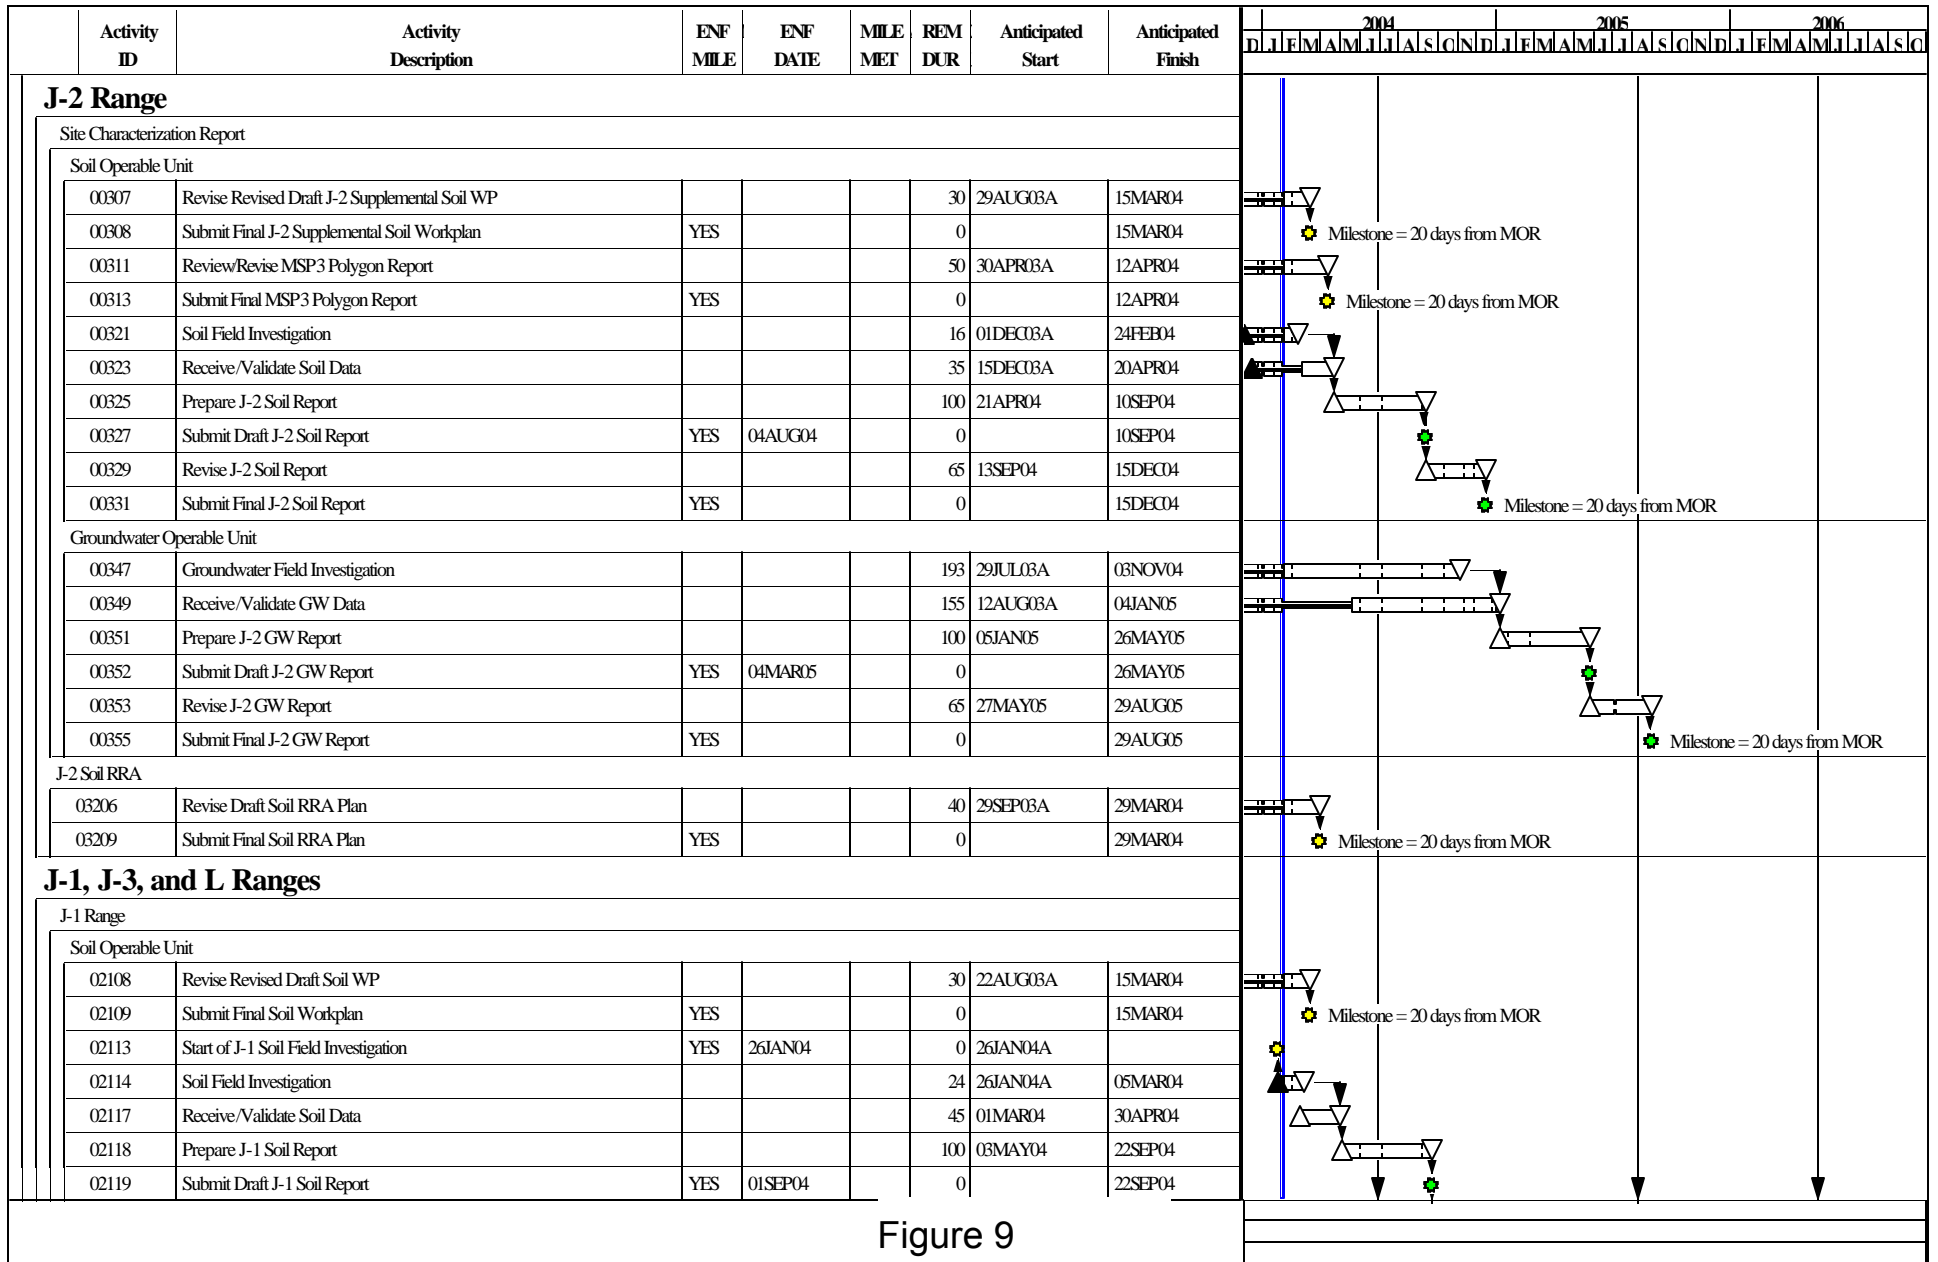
| Activity ID | Activity Description | ENF MILE | ENF DATE | MILE MET | REM DUR | Anticipated Start | Anticipated Finish |
|---|---|---|---|---|---|---|---|
| **J-2 Range** | | | | | | | |
| Site Characterization Report | | | | | | | |
| Soil Operable Unit | | | | | | | |
| 00307 | Revise Revised Draft J-2 Supplemental Soil WP | | | | 30 | 29AUG03A | 15MAR04 |
| 00308 | Submit Final J-2 Supplemental Soil Workplan | YES | | | 0 | | 15MAR04 |
| 00311 | Review/Revise MSP3 Polygon Report | | | | 50 | 30APR03A | 12APR04 |
| 00313 | Submit Final MSP3 Polygon Report | YES | | | 0 | | 12APR04 |
| 00321 | Soil Field Investigation | | | | 16 | 01DEC03A | 24FEB04 |
| 00323 | Receive/Validate Soil Data | | | | 35 | 15DEC03A | 20APR04 |
| 00325 | Prepare J-2 Soil Report | | | | 100 | 21APR04 | 10SEP04 |
| 00327 | Submit Draft J-2 Soil Report | YES | 04AUG04 | | 0 | | 10SEP04 |
| 00329 | Revise J-2 Soil Report | | | | 65 | 13SEP04 | 15DEC04 |
| 00331 | Submit Final J-2 Soil Report | YES | | | 0 | | 15DEC04 |
| Groundwater Operable Unit | | | | | | | |
| 00347 | Groundwater Field Investigation | | | | 193 | 29JUL03A | 03NOV04 |
| 00349 | Receive/Validate GW Data | | | | 155 | 12AUG03A | 04JAN05 |
| 00351 | Prepare J-2 GW Report | | | | 100 | 05JAN05 | 26MAY05 |
| 00352 | Submit Draft J-2 GW Report | YES | 04MAR05 | | 0 | | 26MAY05 |
| 00353 | Revise J-2 GW Report | | | | 65 | 27MAY05 | 29AUG05 |
| 00355 | Submit Final J-2 GW Report | YES | | | 0 | | 29AUG05 |
| J-2 Soil RRA | | | | | | | |
| 03206 | Revise Draft Soil RRA Plan | | | | 40 | 29SEP03A | 29MAR04 |
| 03209 | Submit Final Soil RRA Plan | YES | | | 0 | | 29MAR04 |
| **J-1, J-3, and L Ranges** | | | | | | | |
| J-1 Range | | | | | | | |
| Soil Operable Unit | | | | | | | |
| 02108 | Revise Revised Draft Soil WP | | | | 30 | 22AUG03A | 15MAR04 |
| 02109 | Submit Final Soil Workplan | YES | | | 0 | | 15MAR04 |
| 02113 | Start of J-1 Soil Field Investigation | YES | 26JAN04 | | 0 | 26JAN04A | |
| 02114 | Soil Field Investigation | | | | 24 | 26JAN04A | 05MAR04 |
| 02117 | Receive/Validate Soil Data | | | | 45 | 01MAR04 | 30APR04 |
| 02118 | Prepare J-1 Soil Report | | | | 100 | 03MAY04 | 22SEP04 |
| 02119 | Submit Draft J-1 Soil Report | YES | 01SEP04 | | 0 | | 22SEP04 |

2004 2005 2006
D J F M A M J J A S O N D J F M A M J J A S O N D J F M A M J J A S O

Milestone = 20 days from MOR
Milestone = 20 days from MOR
Milestone = 20 days from MOR
Milestone = 20 days from MOR
Milestone = 20 days from MOR
Milestone = 20 days from MOR

Figure 9